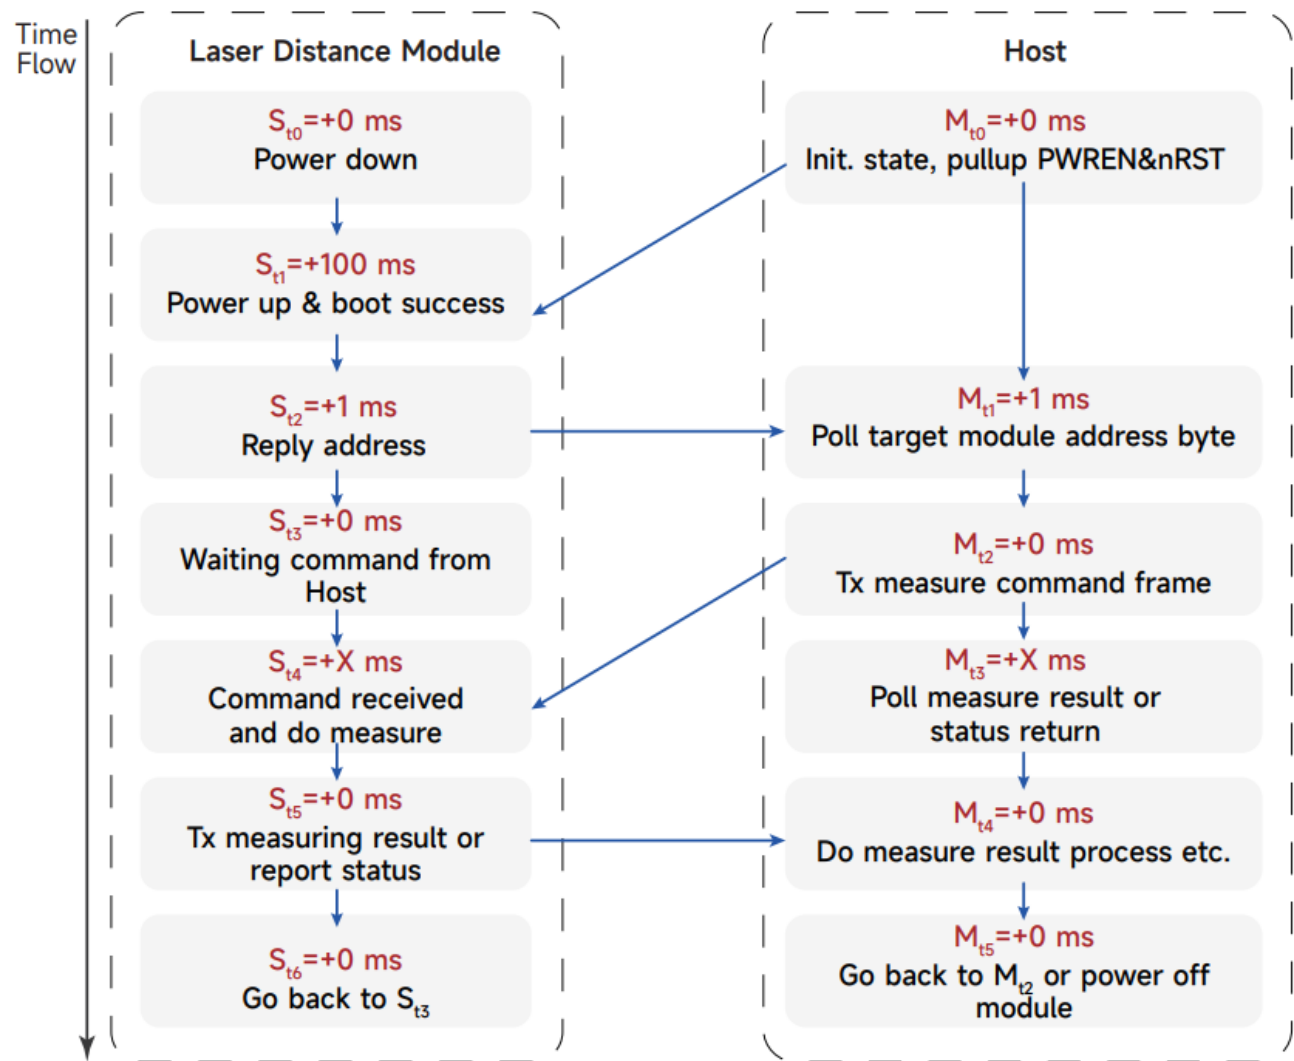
Time Flow

Laser Distance Module

$S_{t0}$=+0 ms
Power down

$S_{t1}$=+100 ms
Power up & boot success

$S_{t2}$=+1 ms
Reply address

$S_{t3}$=+0 ms
Waiting command from Host

$S_{t4}$=+X ms
Command received and do measure

$S_{t5}$=+0 ms
Tx measuring result or report status

$S_{t6}$=+0 ms
Go back to $S_{t3}$

Host

$M_{t0}$=+0 ms
Init. state, pullup PWREN&nRST

$M_{t1}$=+1 ms
Poll target module address byte

$M_{t2}$=+0 ms
Tx measure command frame

$M_{t3}$=+X ms
Poll measure result or status return

$M_{t4}$=+0 ms
Do measure result process etc.

$M_{t5}$=+0 ms
Go back to $M_{t2}$ or power off module